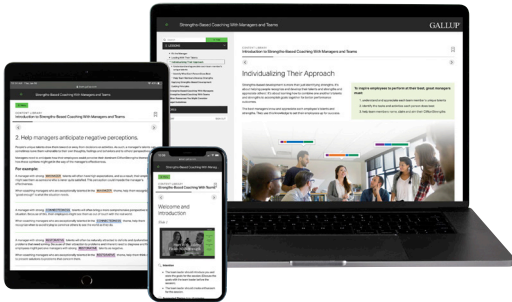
Strengths-Based Coaching With Managers and Teams

GALLUP

LESSONS

Introduction to Strengths-Based Coaching With Managers and Teams

Individualizing Their Approach

To inspire employees to perform at their best, great managers must:

Strengths-Based Coaching With Managers and Teams

Introduction to Strengths-Based Coaching With Managers and Teams

2. Help managers anticipate negative perceptions.

For example:

Strengths-Based Coaching With Team

Welcome and Introduction

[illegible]